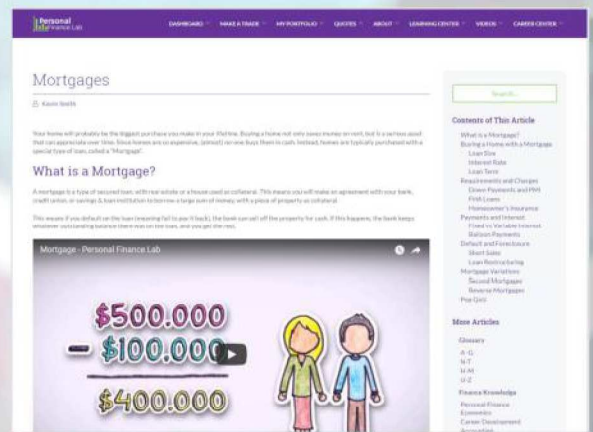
Personal Finance Lab

DASHBOARD MAKE A TRADE MY PORTFOLIO QUOTES ABOUT LEARNING CENTER VIDEOS CAREER CENTER

Mortgages

Kevin Smith

Your home will probably be the biggest purchase you make in your lifetime. Buying a home not only saves money on rent, but it is a serious asset that can appreciate over time. Since homes are so expensive, (almost) no one buys them in cash. Instead, homes are typically purchased with a special type of loan, called a "Mortgage".

What is a Mortgage?

A mortgage is a type of secured loan, with real estate or a house used as collateral. This means you will make an agreement with your bank, credit union, or savings & loan institution to borrow a large sum of money, with a piece of property as collateral.

This means if you default on the loan (meaning fail to pay it back), the bank can sell off the property for cash. If this happens, the bank keeps whatever outstanding balance there was on the loan, and you get the rest.

Mortgage - Personal Finance Lab

$500.000
- $100.000
$400.000

Search...

Contents of This Article

What is a Mortgage?
Buying a Home with a Mortgage
Loan Size
Interest Rate
Loan Term
Requirements and Charges
Down Payments and PMI
FHA Loans
Homeowner's Insurance
Payments and Interest
Fixed vs Variable Interest
Balloon Payments
Default and Foreclosure
Short Sales
Loan Restructuring
Mortgage Variations
Second Mortgages
Reverse Mortgages
Pop Quiz

More Articles

Glossary
A-G
H-T
U-M
U-Z

Finance Knowledge
Personal Finance
Economics
Career Development
Accounting